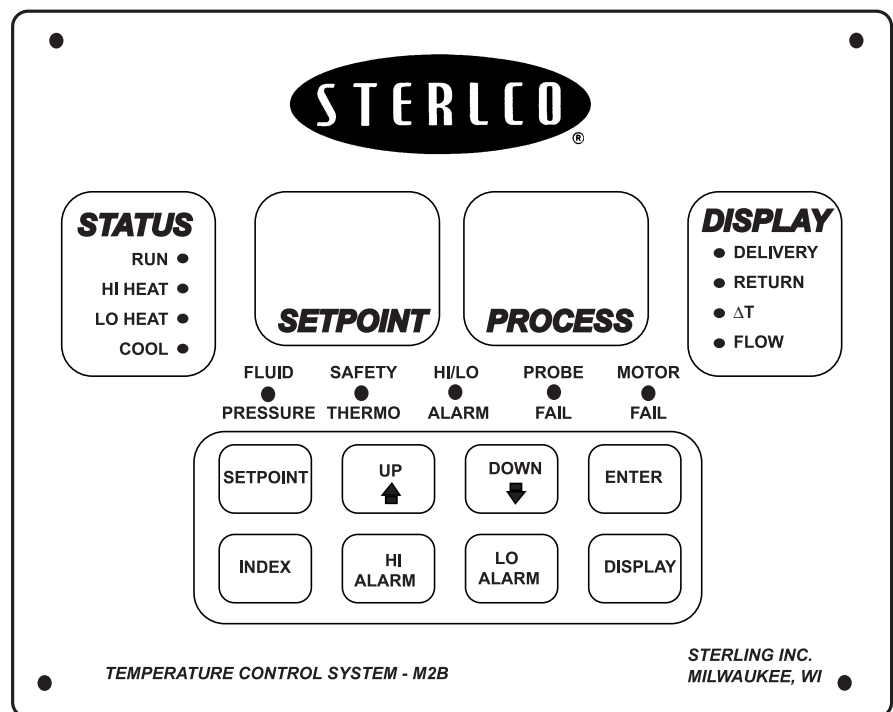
STERLCO®

STATUS
RUN
HI HEAT
LO HEAT
COOL

SETPOINT

PROCESS

DISPLAY
DELIVERY
RETURN
$\Delta$T
FLOW

FLUID PRESSURE
SAFETY THERMO
HI/LO ALARM
PROBE FAIL
MOTOR FAIL

SETPOINT
UP
DOWN
ENTER
INDEX
HI ALARM
LO ALARM
DISPLAY

TEMPERATURE CONTROL SYSTEM - M2B

STERLING INC.
MILWAUKEE, WI